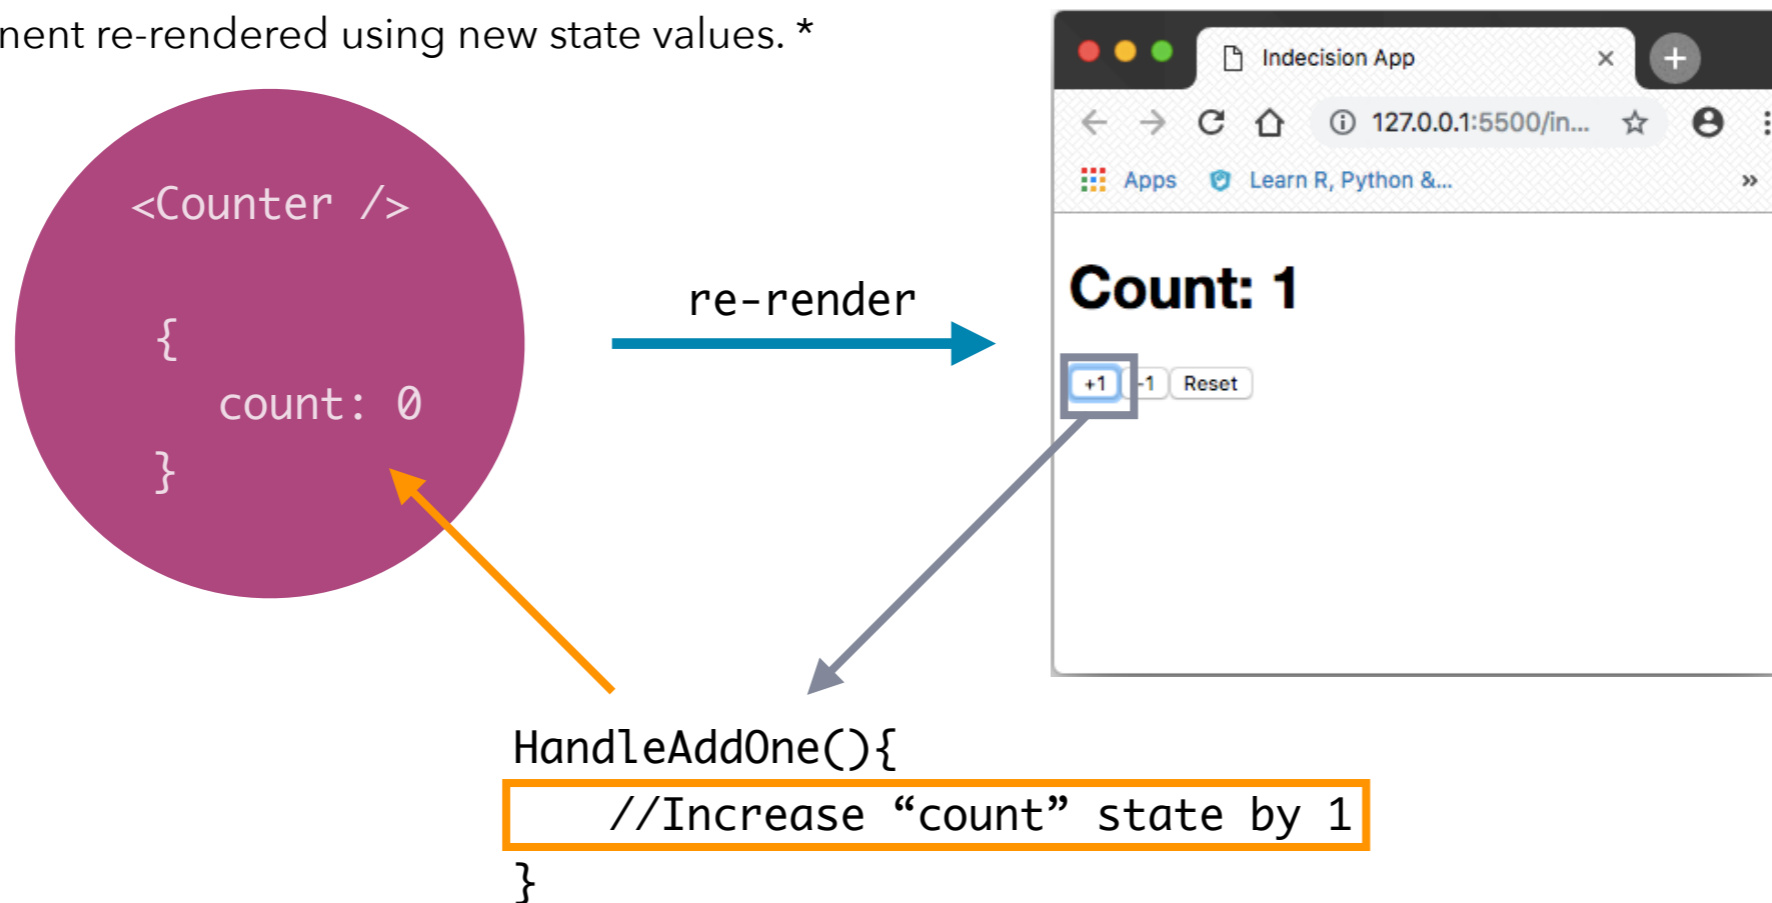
nent re-rendered using new state values. *

<Counter />

{
count: 0
}

re-render

Indecision App ×

127.0.0.1:5500/in...

Apps Learn R, Python &...

Count: 1

+1 -1 Reset

HandleAddOne(){
//Increase “count” state by 1
}